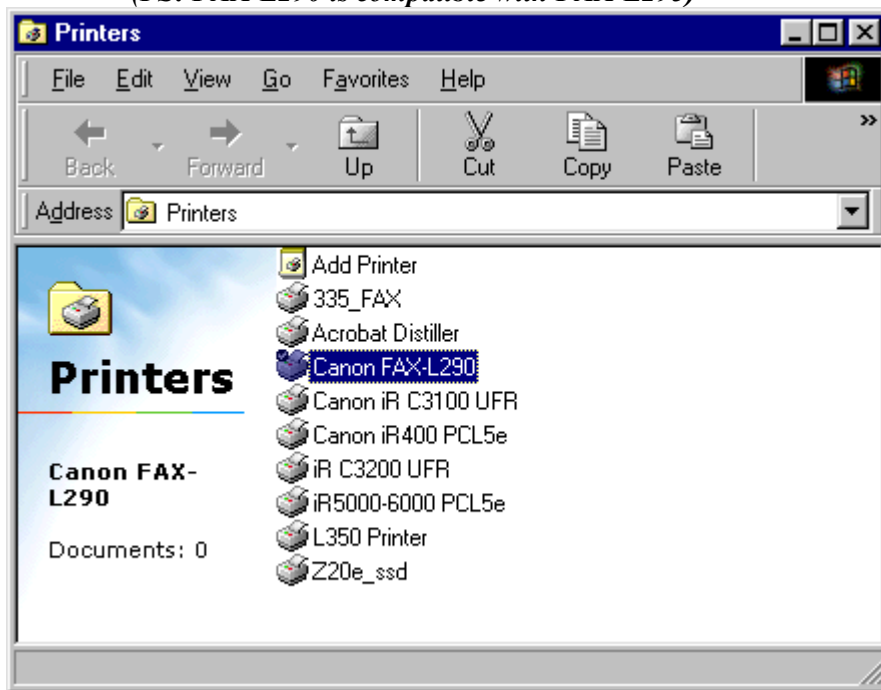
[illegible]

Printers

File Edit View Go Favorites Help

Back Forward Up Cut Copy Paste

Address Printers

Printers

Canon FAX-L290

Documents: 0

Add Printer
335_FAX
Acrobat Distiller
Canon FAX-L290
Canon iR C3100 UFR
Canon iR400 PCL5e
iR C3200 UFR
iR5000-6000 PCL5e
L350 Printer
Z20e_ssd